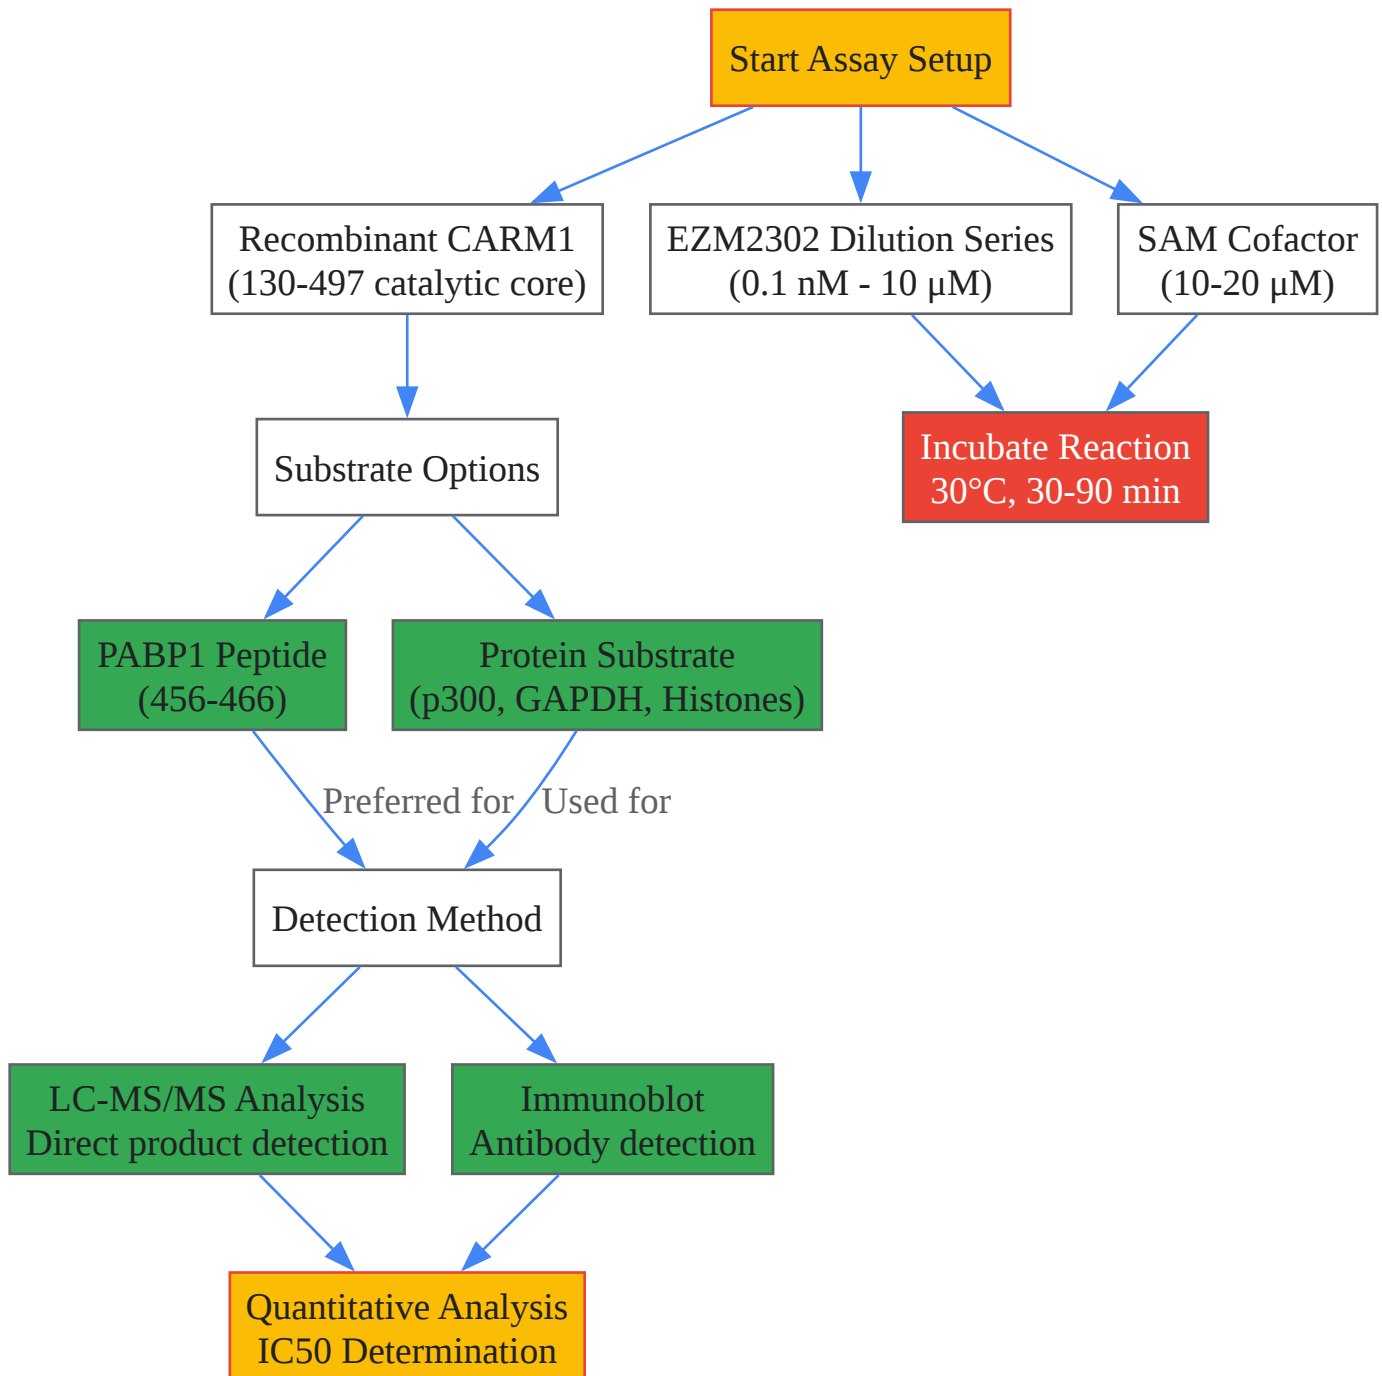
Start Assay Setup

Recombinant CARM1
(130-497 catalytic core)

EZM2302 Dilution Series
(0.1 nM - 10 μM)

SAM Cofactor
(10-20 μM)

Incubate Reaction
30°C, 30-90 min

Substrate Options

PABP1 Peptide
(456-466)

Protein Substrate
(p300, GAPDH, Histones)

Preferred for

Used for

Detection Method

LC-MS/MS Analysis
Direct product detection

Immunoblot
Antibody detection

Quantitative Analysis
IC50 Determination